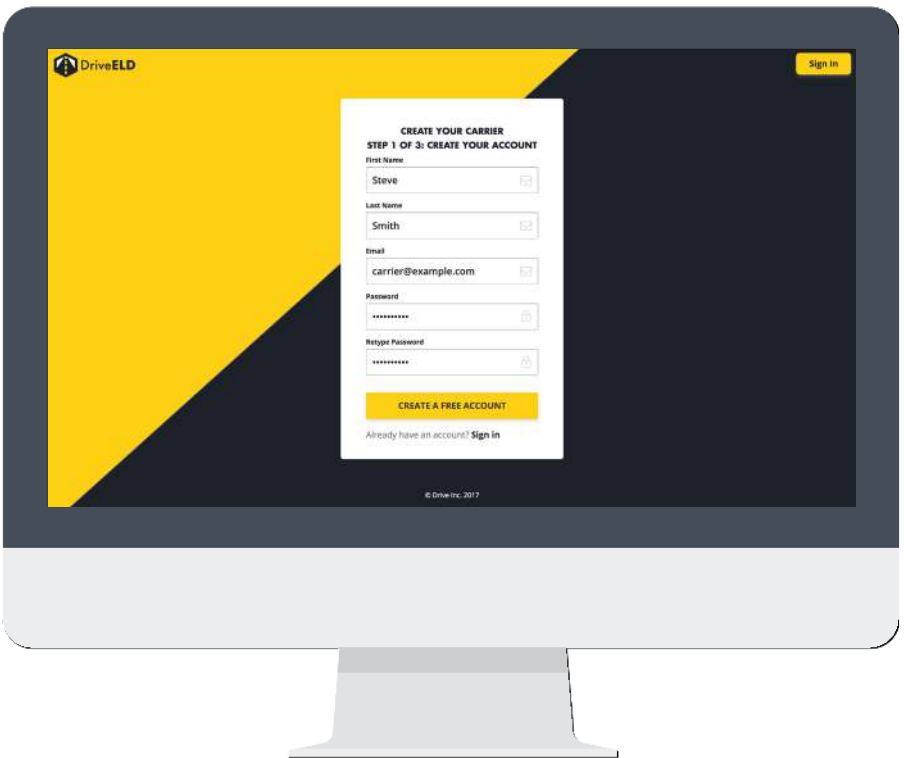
DriveELD

Sign in

CREATE YOUR CARRIER
STEP 1 OF 3: CREATE YOUR ACCOUNT

First Name
Steve

Last Name
Smith

Email
carrier@example.com

Password
•••••••••••

Retype Password
•••••••••••

CREATE A FREE ACCOUNT

Already have an account? Sign in

© Drive Inc. 2017